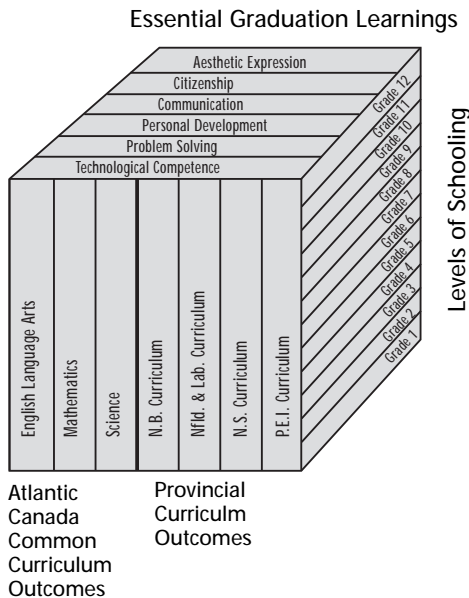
Essential Graduation Learnings

Aesthetic Expression
Citizenship
Communication
Personal Development
Problem Solving
Technological Competence

Grade 12
Grade 11
Grade 10
Grade 9
Grade 8
Grade 7
Grade 6
Grade 5
Grade 4
Grade 3
Grade 2
Grade 1

Levels of Schooling

English Language Arts
Mathematics
Science
N.B. Curriculum
Nfld. & Lab. Curriculum
N.S. Curriculum
P.E.I. Curriculum

Atlantic Canada Common Curriculum Outcomes

Provincial Curriclum Outcomes